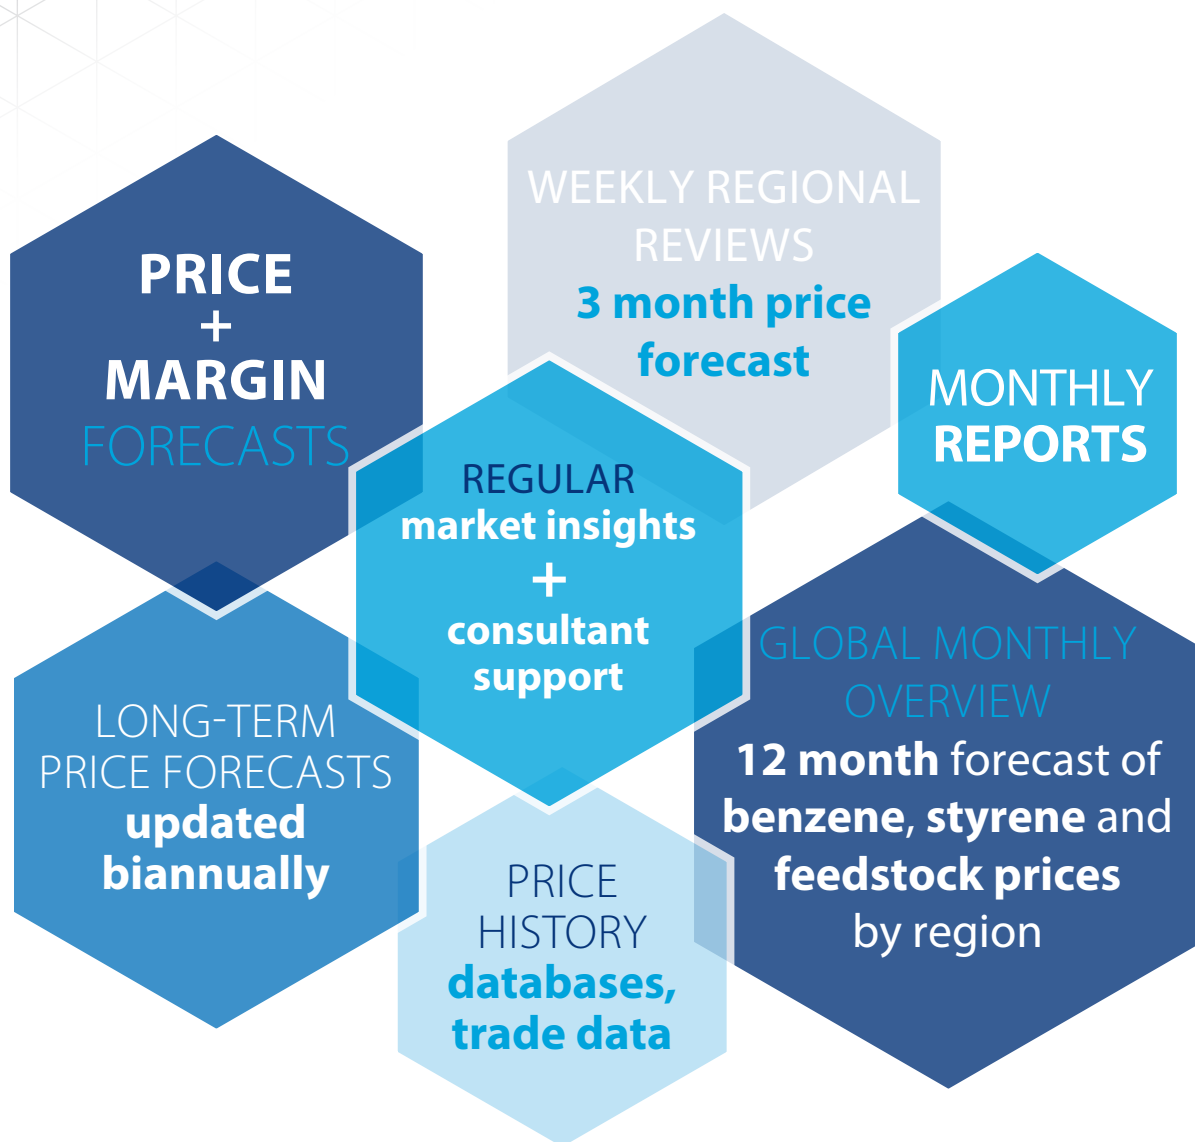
PRICE
+
MARGIN
FORECASTS

WEEKLY REGIONAL REVIEWS
3 month price forecast

MONTHLY
REPORTS

REGULAR
market insights
+
consultant support

LONG-TERM PRICE FORECASTS
updated biannually

PRICE HISTORY
databases, trade data

GLOBAL MONTHLY OVERVIEW
12 month forecast of benzene, styrene and feedstock prices by region